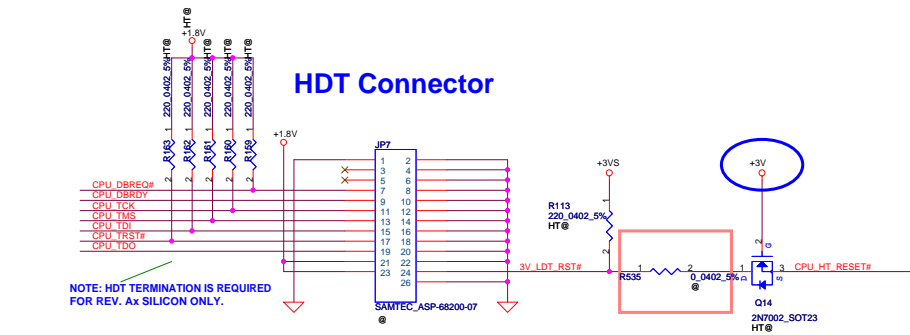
HT@
+1.8V

220_0402_5%HT@
220_0402_5%
220_0402_5%HT@
220_0402_5%HT@
220_0402_5%

R163
R162
R161
R160
R159

1
2
1
2
1
2
1
2
1
2

HDT Connector

+1.8V

JP7

| 1 | 2 |
|---|---|
| 3 | 4 |
| 5 | 6 |
| 7 | 8 |
| 9 | 10 |
| 11 | 12 |
| 13 | 14 |
| 15 | 16 |
| 17 | 18 |
| 19 | 20 |
| 21 | 22 |
| 23 | 24 |
|  | 26 |

SAMTEC_ASP-68200-07
@

CPU_DBREQ#
CPU_DBRDY
CPU_TCK
CPU_TMS
CPU_TDI
CPU_TRST#
CPU_TDO

NOTE: HDT TERMINATION IS REQUIRED FOR REV. Ax SILICON ONLY.

+3VS

R113
220_0402_5%
HT@

1
2

3V_LDT_RST#

R535
1
2
0_0402_5%
@

+3V

2
G
1
D
3
S

CPU_HT_RESET#

Q14
2N7002_SOT23
HT@